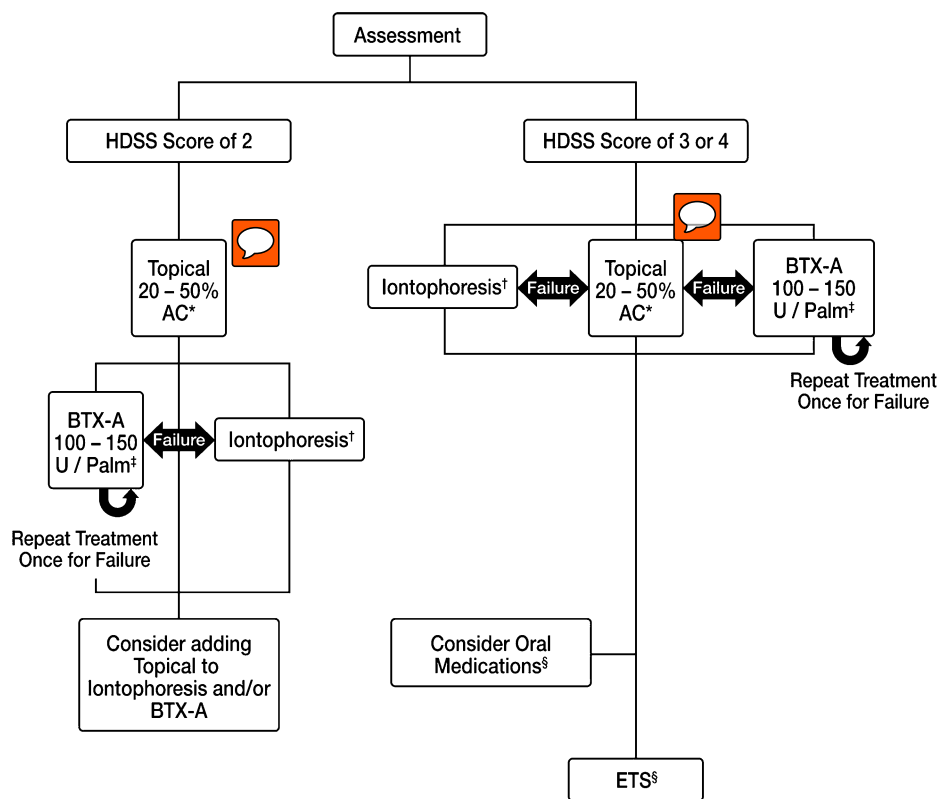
Assessment

HDSS Score of 2

HDSS Score of 3 or 4

Topical 20 – 50% AC*

BTX-A 100 – 150 U / Palm‡

Failure

Iontophoresis†

Repeat Treatment Once for Failure

Consider adding Topical to Iontophoresis and/or BTX-A

Iontophoresis†

Failure

Topical 20 – 50% AC*

Failure

BTX-A 100 – 150 U / Palm‡

Repeat Treatment Once for Failure

Consider Oral Medications§

ETS§